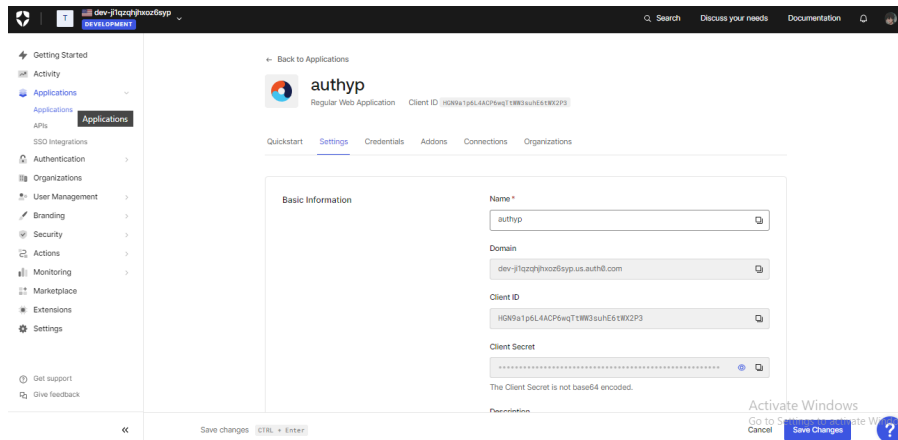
T dev-ji1qzqhjhxoz6syp DEVELOPMENT

Search Discuss your needs Documentation

Getting Started
Activity
Applications
Applications
APIs
SSO Integrations
Authentication
Organizations
User Management
Branding
Security
Actions
Monitoring
Marketplace
Extensions
Settings

Get support
Give feedback

Applications

← Back to Applications

authyp
Regular Web Application Client ID HGN9a1p6L4ACP6wqTtWW3suhE6tWX2P3

Quickstart Settings Credentials Addons Connections Organizations

Basic Information

Name *
authyp

Domain
dev-ji1qzqhjhxoz6syp.us.auth0.com

Client ID
HGN9a1p6L4ACP6wqTtWW3suhE6tWX2P3

Client Secret
••••••••••••••••••••••••••••••••••••••••••••••••
The Client Secret is not base64 encoded.

Description

Save changes CTRL + Enter

Activate Windows
Go to Settings to activate Windows.

Cancel Save Changes